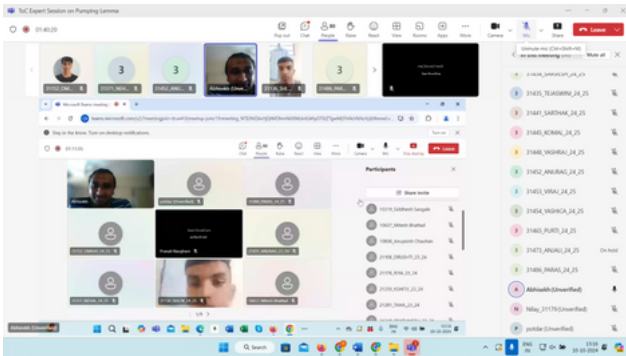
ToC Expert Session on Pumping Lemma

01:40:20

Pop out Chat People Raise React View Rooms Apps More Camera Mic Share Leave

Unmute mic (Ctrl+Shift+M)

Mute all

31152_CMI... 31371_NEHA... 31452_ANU... Abhisekh (Unve... 31158_SH... 31486_PAR...

31456_SANSKRITI_24_25
31435_TEJASWINI_24_25
31441_SARTHAK_24_25
31445_KOMAL_24_25
31448_YASHRAJ_24_25
31452_ANURAG_24_25
31453_VIRAJ_24_25
31454_YASHICA_24_25
31463_PURTI_24_25
31472_ANUJA_24_25 On hold
31486_PARAS_24_25
Abhisekh (Unverified)
Niley_31179 (Unverified)
poddar (Unverified)

Microsoft Teams meeting
teams.microsoft.com

Stay in the know. Turn on desktop notifications.

Turn on

01:13:06

Participants

Share invite

Abhisekh
Pranali Ranghani
1/9

Q Search

17:10
10-10-2024